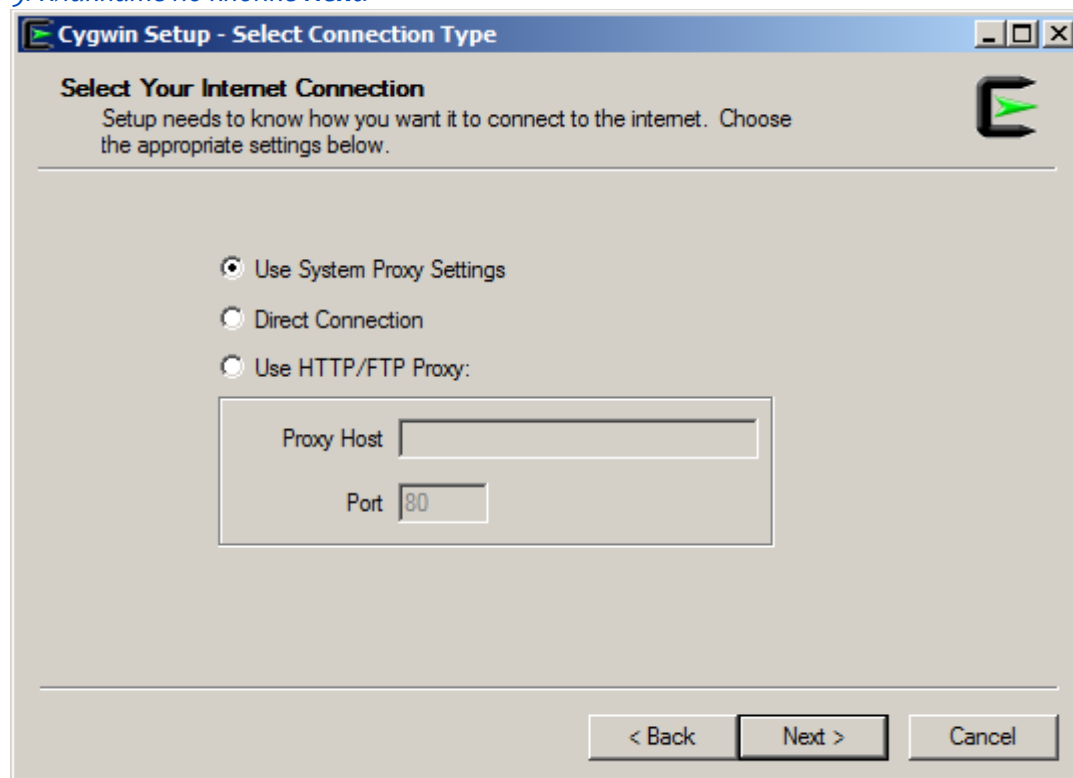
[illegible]

Cygwin Setup - Select Connection Type

Select Your Internet Connection
Setup needs to know how you want it to connect to the internet. Choose the appropriate settings below.

Use System Proxy Settings
Direct Connection
Use HTTP/FTP Proxy:

Proxy Host
Port 80

< Back
Next >
Cancel